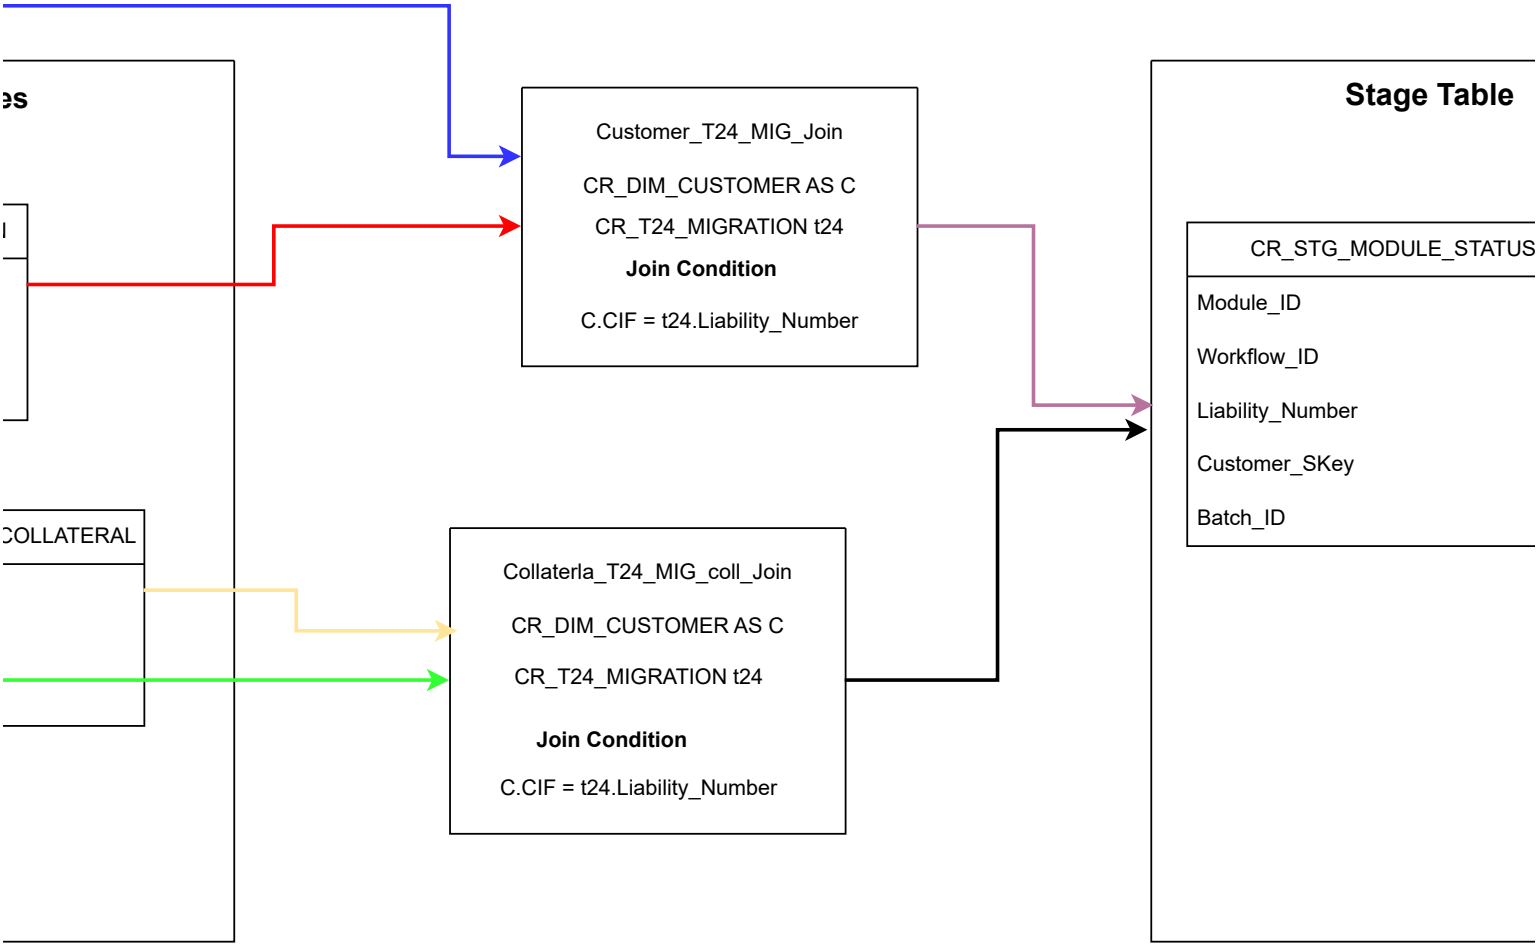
es

l

COLLATERAL

Customer_T24_MIG_Join

CR_DIM_CUSTOMER AS C

CR_T24_MIGRATION t24

Join Condition

C.CIF = t24.Liability_Number

Collaterla_T24_MIG_coll_Join

CR_DIM_CUSTOMER AS C

CR_T24_MIGRATION t24

Join Condition

C.CIF = t24.Liability_Number

Stage Table

CR_STG_MODULE_STATUS

Module_ID

Workflow_ID

Liability_Number

Customer_SKey

Batch_ID